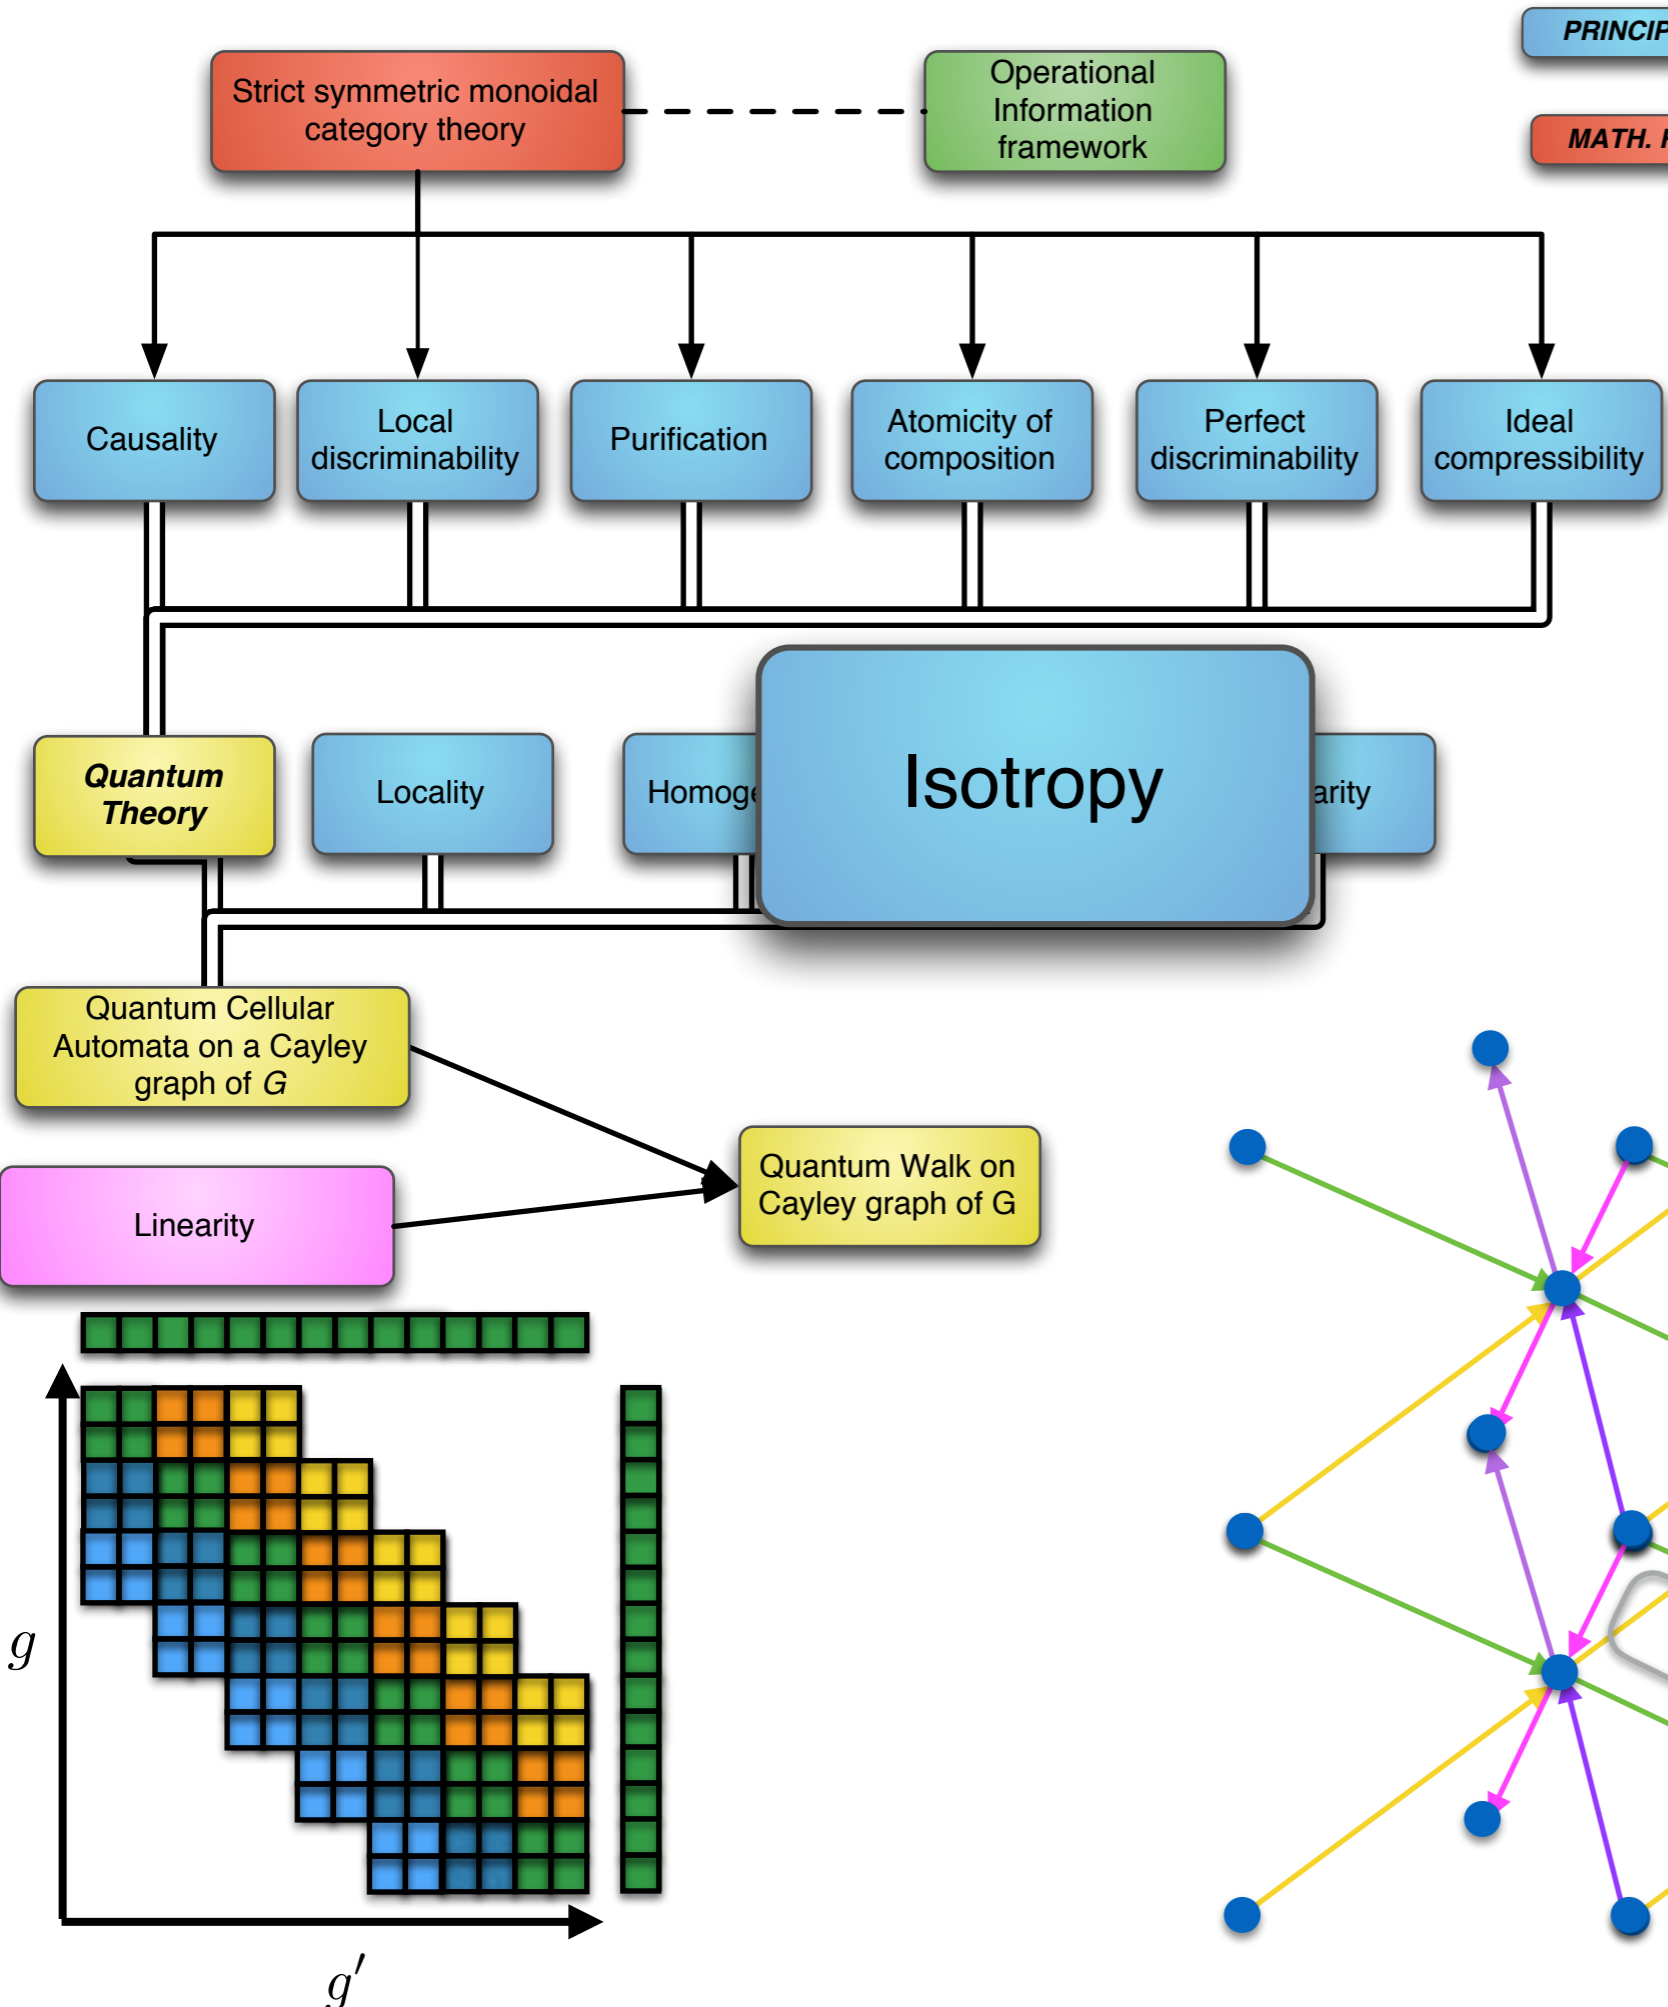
PRINCIP

MATH. F

Strict symmetric monoidal category theory

Operational Information framework

Causality

Local discriminability

Purification

Atomicity of composition

Perfect discriminability

Ideal compressibility

Quantum Theory

Locality

Homoge

Isotropy

arity

Quantum Cellular Automata on a Cayley graph of $G$

Linearity

Quantum Walk on Cayley graph of G

$g$

$g'$